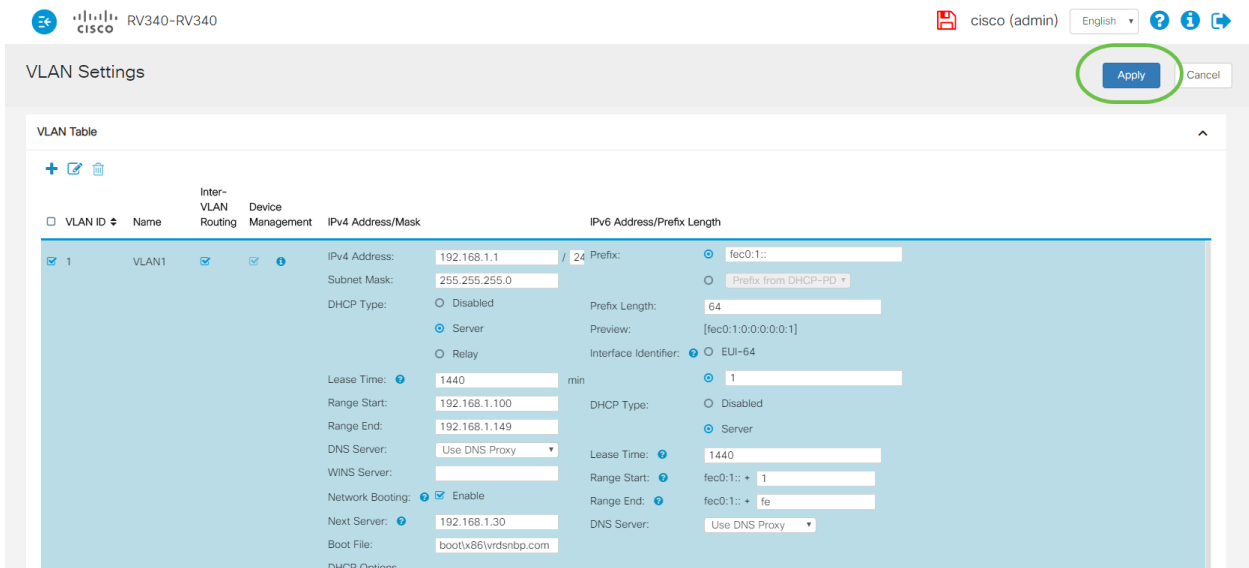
cisco RV340-RV340

cisco (admin) English ? i

VLAN Settings

Apply Cancel

VLAN Table

| VLAN ID | Name | Inter-VLAN Routing | Device Management | IPv4 Address/Mask | | IPv6 Address/Prefix Length | |
|---|---|---|---|---|---|---|---|
| 1 | VLAN1 | ☑ | ☑ | IPv4 Address: | 192.168.1.1 / 24 | Prefix: | fec0:1:: |
| | | | | | | | Prefix from DHCP-PD |
| | | | | Subnet Mask: | 255.255.255.0 | Prefix Length: | 64 |
| | | | | DHCP Type: | Disabled | Preview: | [fec0:1:0:0:0:0:0:1] |
| | | | | | Server | Interface Identifier: | EUI-64 |
| | | | | | Relay | | 1 |
| | | | | Lease Time: | 1440 min | DHCP Type: | Disabled |
| | | | | Range Start: | 192.168.1.100 | | Server |
| | | | | Range End: | 192.168.1.149 | Lease Time: | 1440 |
| | | | | DNS Server: | Use DNS Proxy | Range Start: | fec0:1:: + 1 |
| | | | | WINS Server: | | Range End: | fec0:1:: + fe |
| | | | | Network Booting: | Enable | DNS Server: | Use DNS Proxy |
| | | | | Next Server: | 192.168.1.30 | | |
| | | | | Boot File: | boot\x86\vrdsnbp.com | | |
| | | | | DHCP Options | | | |